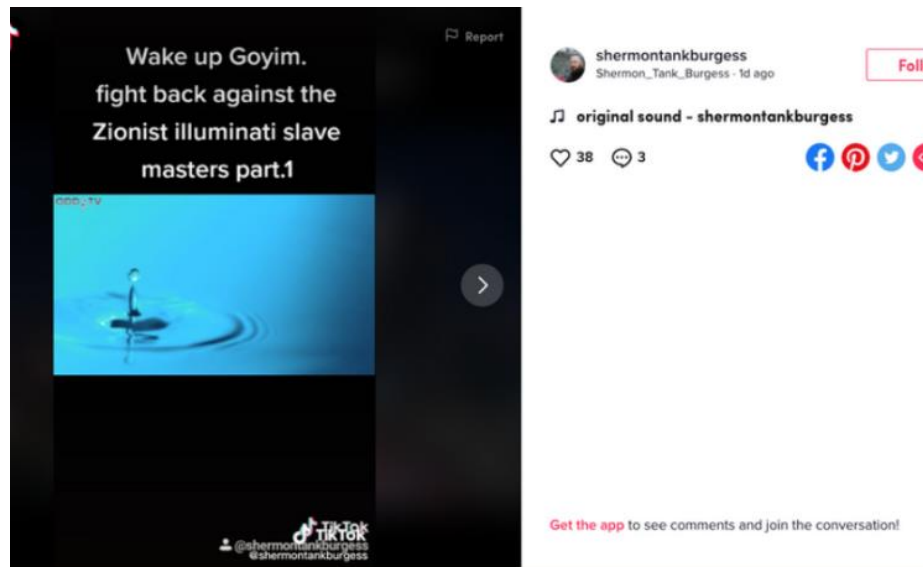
Report

Wake up Goyim. fight back against the Zionist illuminati slave masters part.1

ODD_TV

TikTok
@shermontankburgess

shermontankburgess
Shermon_Tank_Burgess · 1d ago

Foll

original sound - shermontankburgess

38 3

Get the app to see comments and join the conversation!